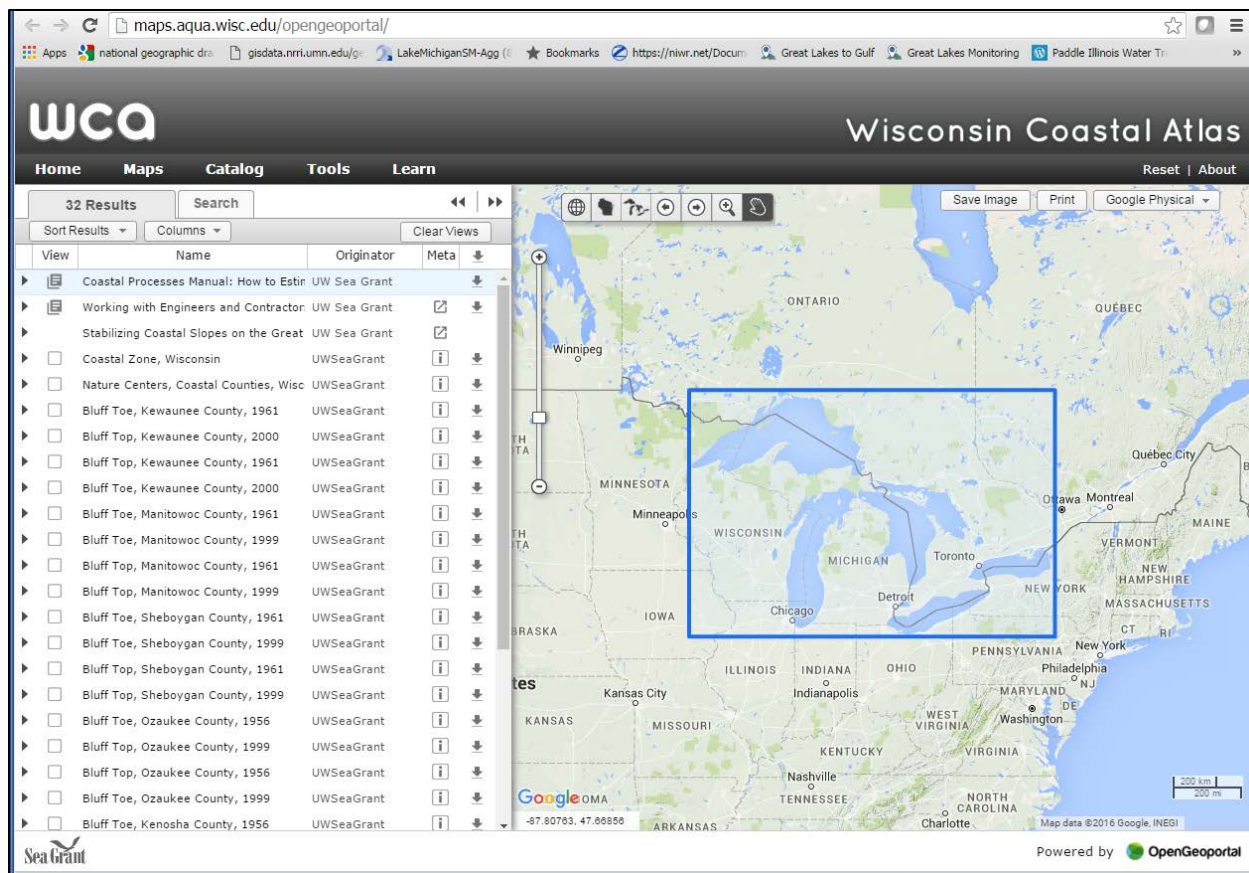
maps.aqua.wisc.edu/opengeoportal/

Apps national geographic dra gisdata.nrri.umn.edu/ge LakeMichiganSM-Agg Bookmarks https://niwr.net/Docum Great Lakes to Gulf Great Lakes Monitoring Paddle Illinois Water Tr »

wca

Wisconsin Coastal Atlas

Home Maps Catalog Tools Learn

Reset | About

32 Results Search

Sort Results Columns Clear Views

| View | Name | Originator | Meta |
|---|---|---|---|
| | Coastal Processes Manual: How to Estin | UW Sea Grant | |
| | Working with Engineers and Contractor | UW Sea Grant | |
| | Stabilizing Coastal Slopes on the Great | UW Sea Grant | |
| | Coastal Zone, Wisconsin | UWSeaGrant | |
| | Nature Centers, Coastal Counties, Wisc | UWSeaGrant | |
| | Bluff Toe, Kewaunee County, 1961 | UWSeaGrant | |
| | Bluff Top, Kewaunee County, 2000 | UWSeaGrant | |
| | Bluff Top, Kewaunee County, 1961 | UWSeaGrant | |
| | Bluff Toe, Kewaunee County, 2000 | UWSeaGrant | |
| | Bluff Toe, Manitowoc County, 1961 | UWSeaGrant | |
| | Bluff Toe, Manitowoc County, 1999 | UWSeaGrant | |
| | Bluff Top, Manitowoc County, 1961 | UWSeaGrant | |
| | Bluff Top, Manitowoc County, 1999 | UWSeaGrant | |
| | Bluff Toe, Sheboygan County, 1961 | UWSeaGrant | |
| | Bluff Toe, Sheboygan County, 1999 | UWSeaGrant | |
| | Bluff Top, Sheboygan County, 1961 | UWSeaGrant | |
| | Bluff Top, Sheboygan County, 1999 | UWSeaGrant | |
| | Bluff Toe, Ozaukee County, 1956 | UWSeaGrant | |
| | Bluff Top, Ozaukee County, 1999 | UWSeaGrant | |
| | Bluff Top, Ozaukee County, 1956 | UWSeaGrant | |
| | Bluff Toe, Ozaukee County, 1999 | UWSeaGrant | |
| | Bluff Toe, Kenosha County, 1956 | UWSeaGrant | |

Save Image Print Google Physical

ONTARIO QUÉBEC Winnipeg MINNESOTA Minneapolis WISCONSIN MICHIGAN Toronto Ottawa Montreal Québec City MAINE VERMONT NEW HAMPSHIRE NEW YORK MASSACHUSETTS CT RI Detroit Chicago IOWA BRASKA PENNSYLVANIA New York Philadelphia NJ ILLINOIS INDIANA OHIO Indianapolis MARYLAND DE Kansas City KANSAS MISSOURI WEST VIRGINIA Washington VIRGINIA KENTUCKY Nashville TENNESSEE NORTH CAROLINA Charlotte ARKANSAS OMA tes TH TA

Google -87.80763, 47.66856 Map data ©2016 Google, INEGI 200 km 200 mi

Sea Grant

Powered by OpenGeoportal